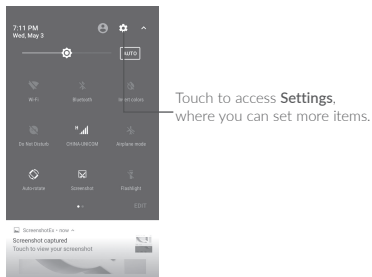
7:11 PM
Wed, May 3

AUTO

Wi-Fi
Bluetooth
Invert colors

Do Not Disturb
CHINA UNICOM
Airplane mode

Auto-rotate
Screenshot
Flashlight

EDIT

ScreenshotEx • now

Screenshot captured
Touch to view your screenshot

Touch to access **Settings**, where you can set more items.